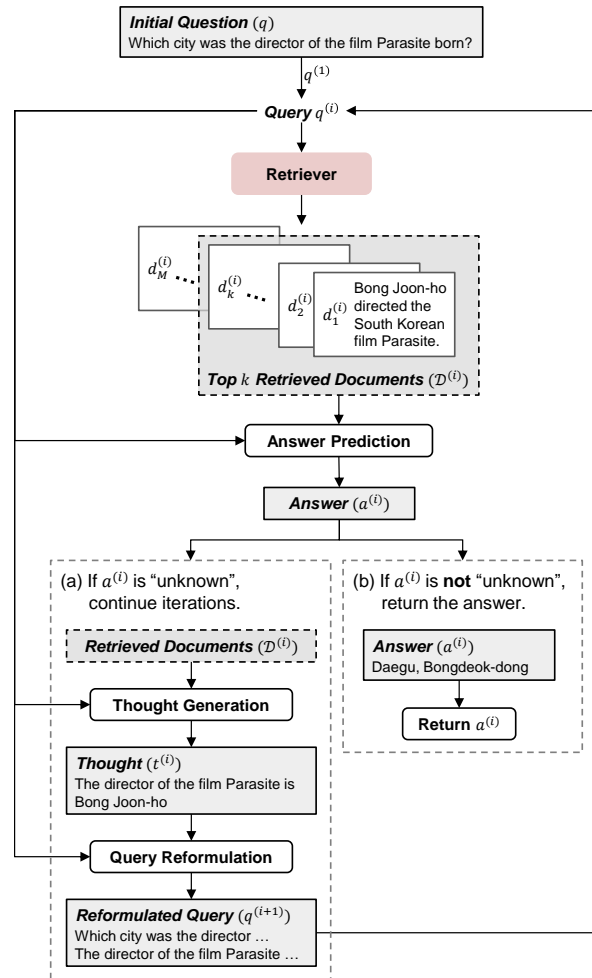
**Initial Question** ($q$)
Which city was the director of the film Parasite born?

$q^{(1)}$

**Query** $q^{(i)}$

Retriever

$d_M^{(i)}$ $d_k^{(i)}$ $d_2^{(i)}$ $d_1^{(i)}$ Bong Joon-ho directed the South Korean film Parasite.

**Top** $k$ **Retrieved Documents** ($\mathcal{D}^{(i)}$)

Answer Prediction

**Answer** ($a^{(i)}$)

(a) If $a^{(i)}$ is "unknown", continue iterations.

**Retrieved Documents** ($\mathcal{D}^{(i)}$)

Thought Generation

**Thought** ($t^{(i)}$)
The director of the film Parasite is Bong Joon-ho

Query Reformulation

**Reformulated Query** ($q^{(i+1)}$)
Which city was the director …
The director of the film Parasite …

(b) If $a^{(i)}$ is **not** "unknown", return the answer.

**Answer** ($a^{(i)}$)
Daegu, Bongdeok-dong

Return $a^{(i)}$